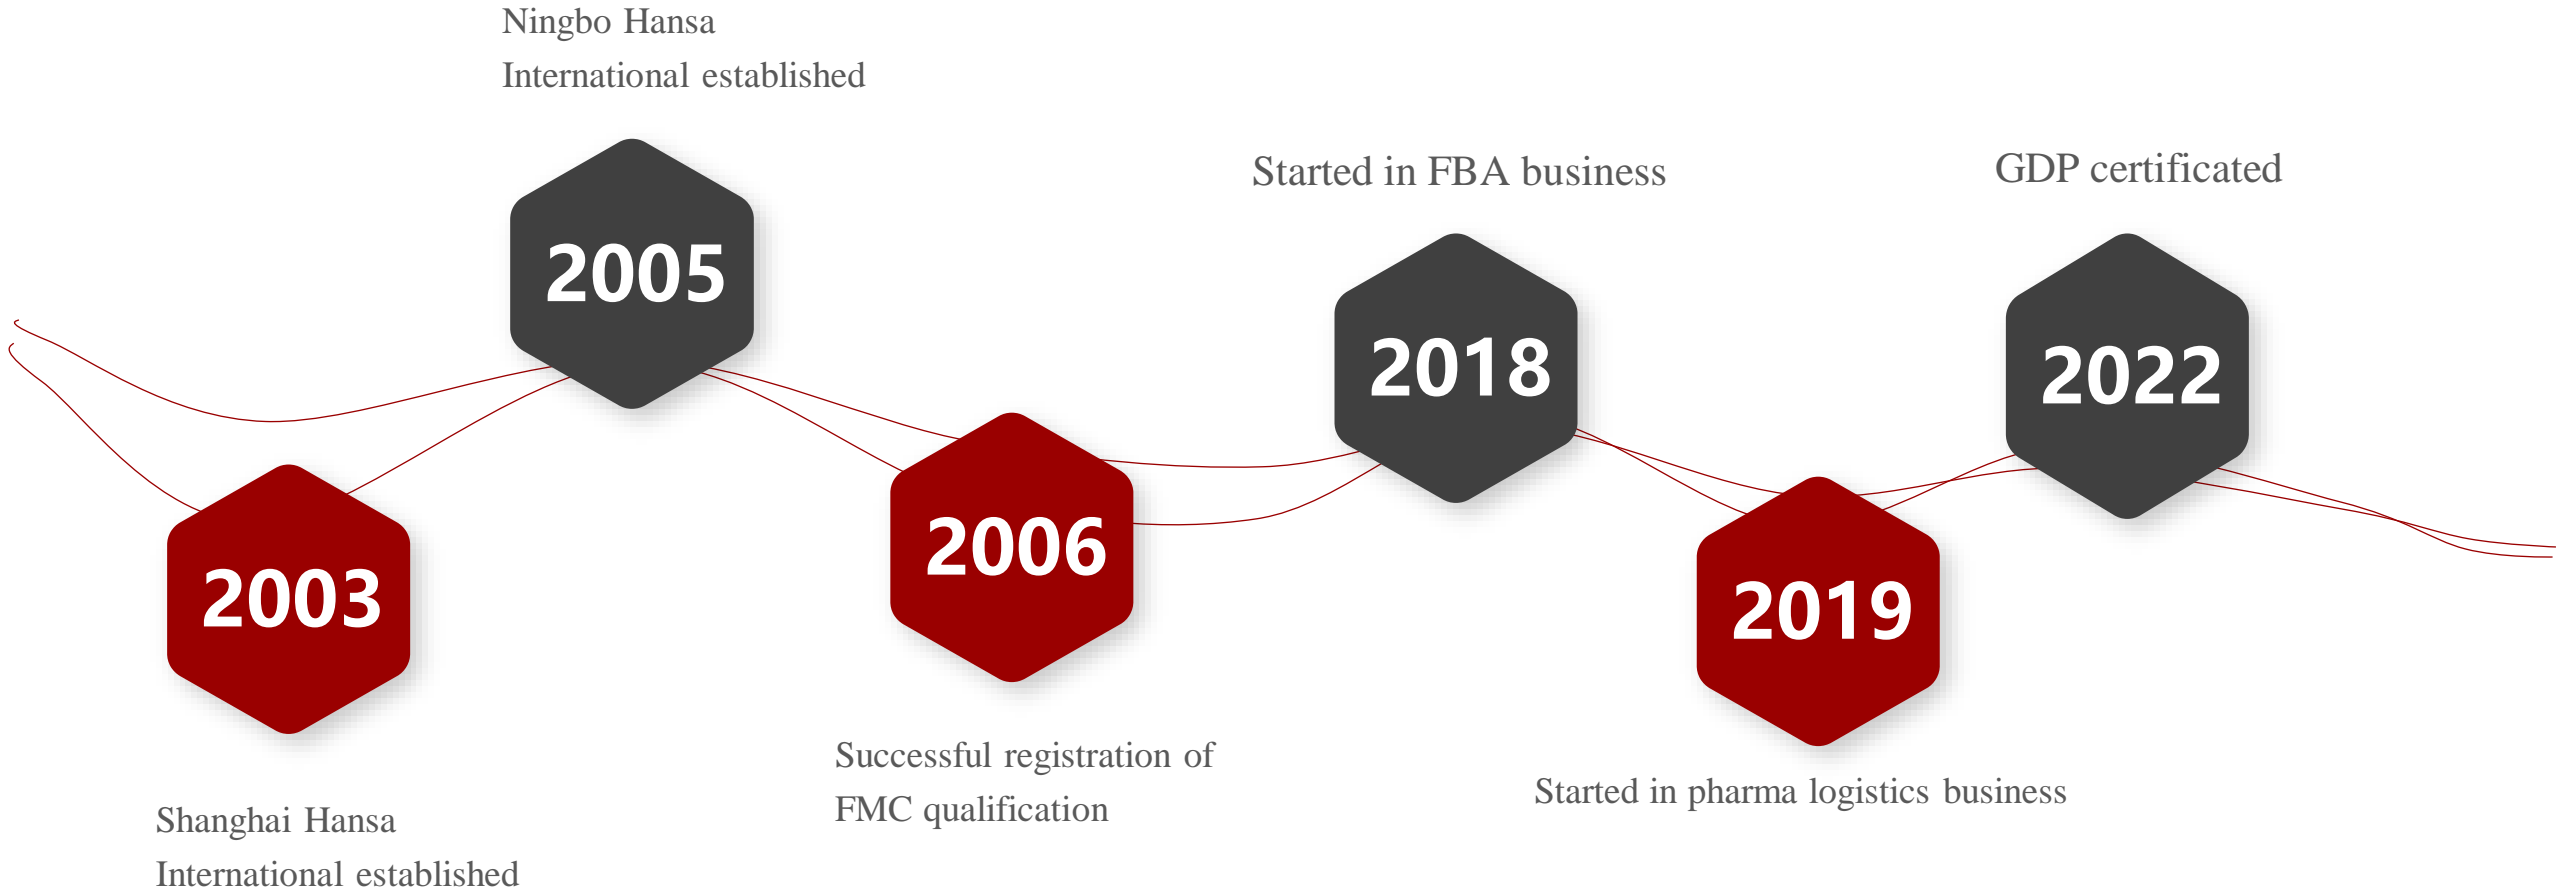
Ningbo Hansa International established

2005

Started in FBA business

2018

GDP certificated

2022

2003

2006

2019

Successful registration of FMC qualification

Started in pharma logistics business

Shanghai Hansa International established